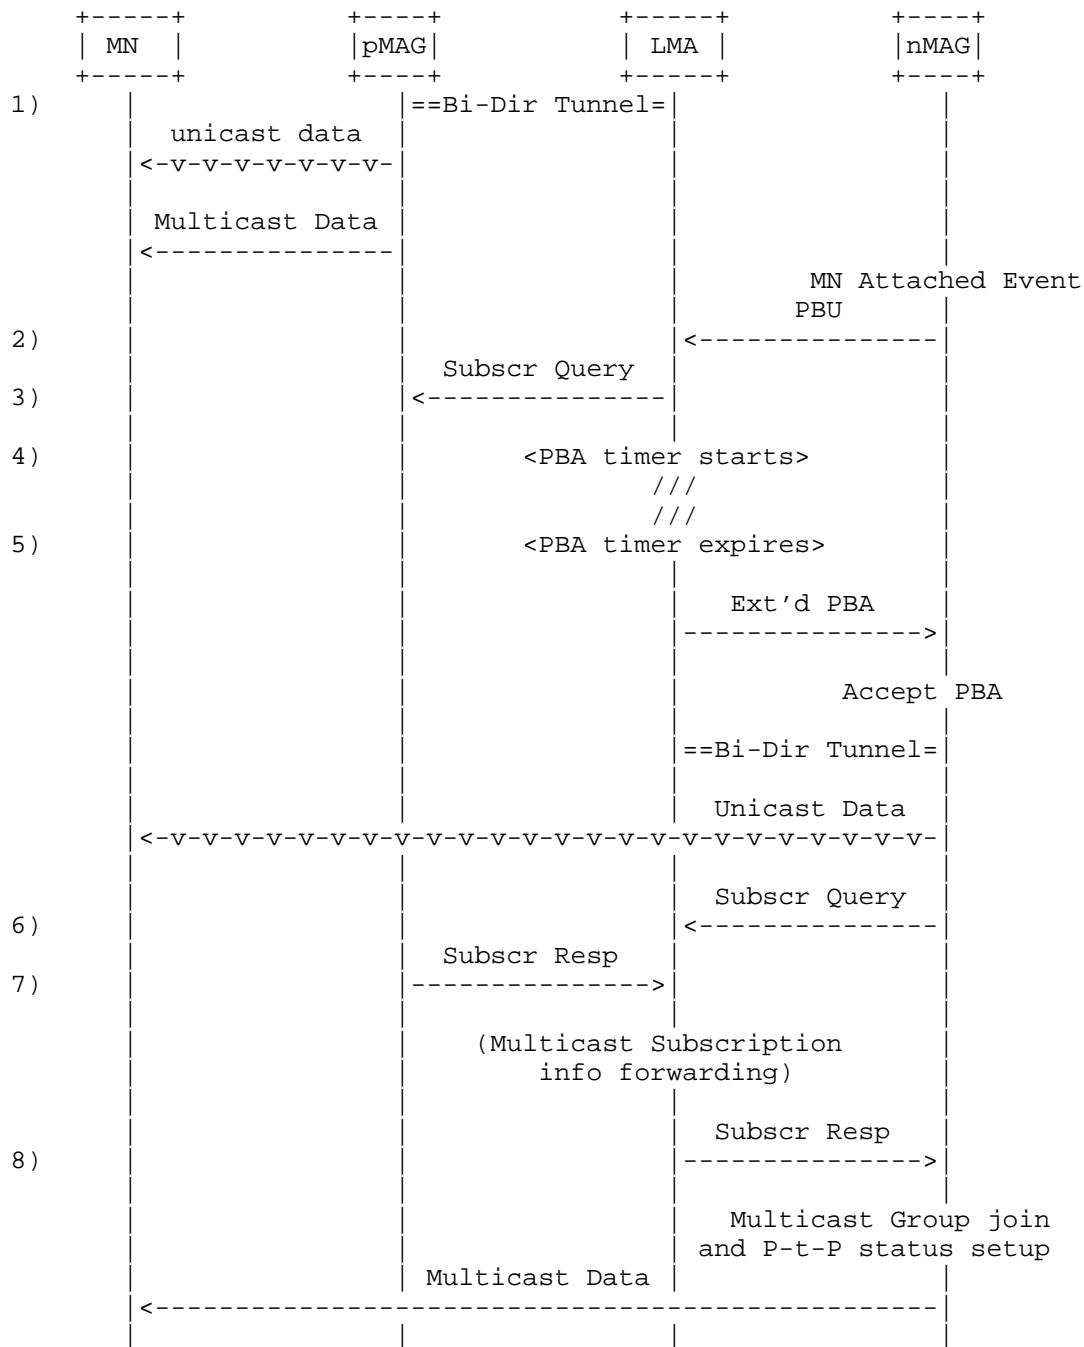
MN

pMAG

LMA

nMAG

1) ==Bi-Dir Tunnel=

unicast data

<-v-v-v-v-v-v-v-v-

Multicast Data

<---------------

MN Attached Event

PBU

2) <---------------

Subscr Query

3) <---------------

4) <PBA timer starts>

///

///

5) <PBA timer expires>

Ext'd PBA

--------------->

Accept PBA

==Bi-Dir Tunnel=

Unicast Data

<-v-v-v-v-v-v-v-v-v-v-v-v-v-v-v-v-v-v-v-v-v-v-v-v-v-

Subscr Query

6) <---------------

Subscr Resp

7) --------------->

(Multicast Subscription info forwarding)

Subscr Resp

8) --------------->

Multicast Group join and P-t-P status setup

Multicast Data

<---------------------------------------------------